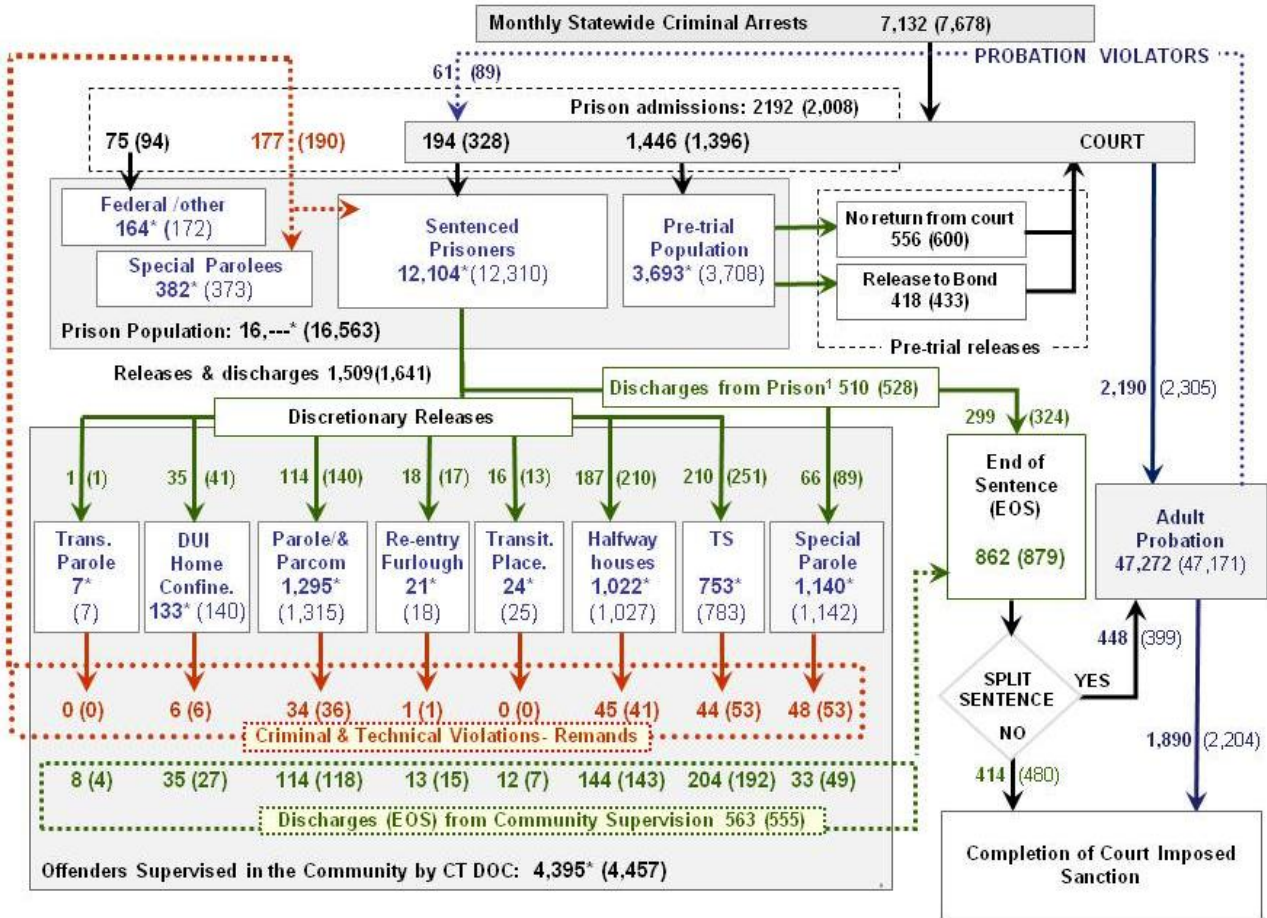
Monthly Statewide Criminal Arrests 7,132 (7,678)

PROBATION VIOLATORS

61 (89)

Prison admissions: 2192 (2,008)

75 (94)

177 (190)

194 (328)

1,446 (1,396)

COURT

Federal /other
164* (172)

Special Parolees
382* (373)

Sentenced Prisoners
12,104*(12,310)

Pre-trial Population
3,693* (3,708)

No return from court
556 (600)

Release to Bond
418 (433)

Pre-trial releases

Prison Population: 16,---* (16,563)

Releases & discharges 1,509(1,641)

Discharges from Prison$^1$ 510 (528)

2,190 (2,305)

Discretionary Releases

299 (324)

1 (1)

35 (41)

114 (140)

18 (17)

16 (13)

187 (210)

210 (251)

66 (89)

End of Sentence (EOS)

862 (879)

Adult Probation
47,272 (47,171)

| Trans. Parole 7* (7) | DUI Home Confine. 133* (140) | Parole/& Parcom 1,295* (1,315) | Re-entry Furlough 21* (18) | Transit. Place. 24* (25) | Halfway houses 1,022* (1,027) | TS 753* (783) | Special Parole 1,140* (1,142) |
|---|---|---|---|---|---|---|---|

448 (399)

SPLIT SENTENCE

YES

NO

0 (0)

6 (6)

34 (36)

1 (1)

0 (0)

45 (41)

44 (53)

48 (53)

Criminal & Technical Violations- Remands

1,890 (2,204)

8 (4)

35 (27)

114 (118)

13 (15)

12 (7)

144 (143)

204 (192)

33 (49)

414 (480)

Discharges (EOS) from Community Supervision 563 (555)

Offenders Supervised in the Community by CT DOC: 4,395* (4,457)

Completion of Court Imposed Sanction